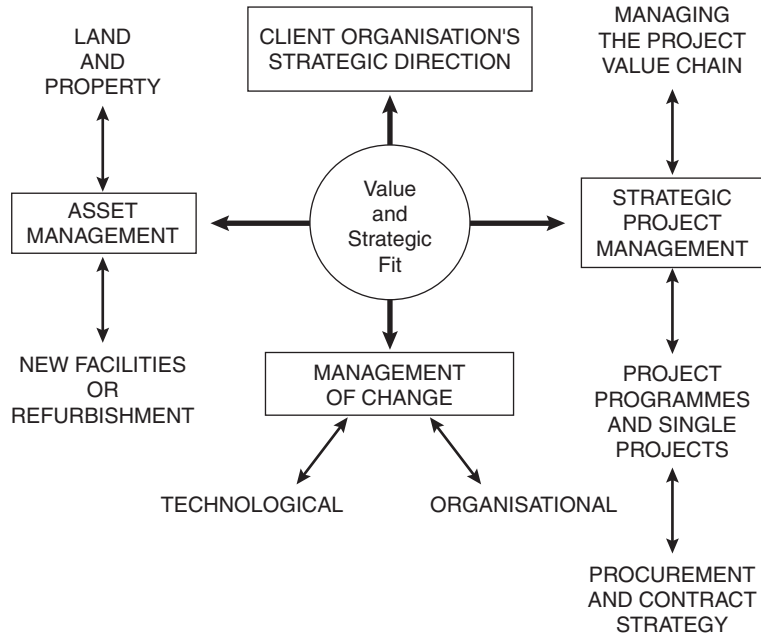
LAND AND PROPERTY

CLIENT ORGANISATION'S STRATEGIC DIRECTION

MANAGING THE PROJECT VALUE CHAIN

ASSET MANAGEMENT

Value and Strategic Fit

STRATEGIC PROJECT MANAGEMENT

NEW FACILITIES OR REFURBISHMENT

MANAGEMENT OF CHANGE

PROJECT PROGRAMMES AND SINGLE PROJECTS

TECHNOLOGICAL

ORGANISATIONAL

PROCUREMENT AND CONTRACT STRATEGY